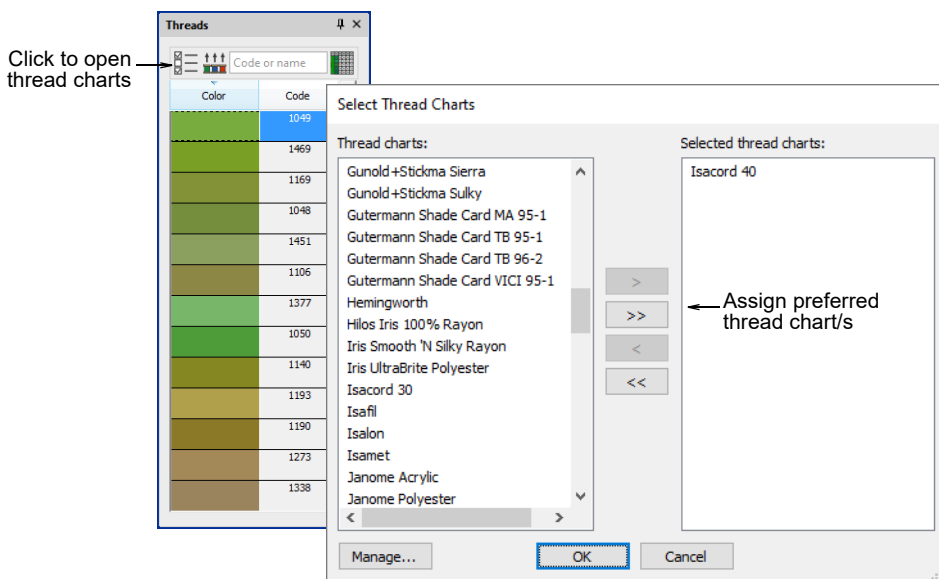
Click to open thread charts

Threads

Code or name

| Color | Code |
|---|---|
| | 1049 |
| | 1469 |
| | 1169 |
| | 1048 |
| | 1451 |
| | 1106 |
| | 1377 |
| | 1050 |
| | 1140 |
| | 1193 |
| | 1190 |
| | 1273 |
| | 1338 |

Select Thread Charts

Thread charts:

Gunold+Stickma Sierra
Gunold+Stickma Sulky
Gutermann Shade Card MA 95-1
Gutermann Shade Card TB 95-1
Gutermann Shade Card TB 96-2
Gutermann Shade Card VICI 95-1
Hemingworth
Hilos Iris 100% Rayon
Iris Smooth 'N Silky Rayon
Iris UltraBrite Polyester
Isacord 30
Isafil
Isalon
Isamet
Janome Acrylic
Janome Polyester

>
>>
<
<<

Selected thread charts:

Isacord 40

Assign preferred thread chart/s

Manage...
OK
Cancel